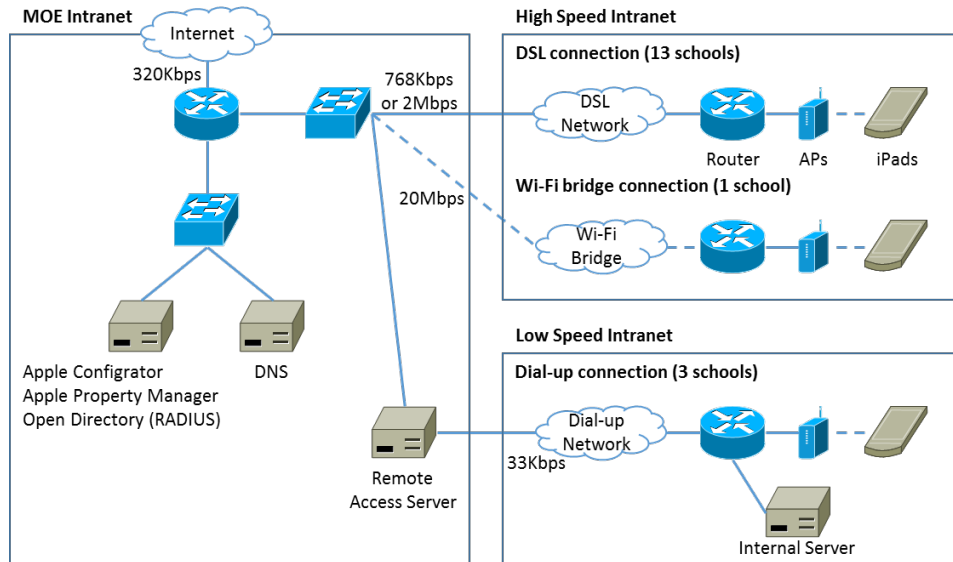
MOE Intranet

Internet

320Kbps

768Kbps or 2Mbps

20Mbps

Apple Configrator
Apple Property Manager
Open Directory (RADIUS)

DNS

Remote Access Server

High Speed Intranet

DSL connection (13 schools)

DSL Network

Router

APs

iPads

Wi-Fi bridge connection (1 school)

Wi-Fi Bridge

Low Speed Intranet

Dial-up connection (3 schools)

Dial-up Network

33Kbps

Internal Server